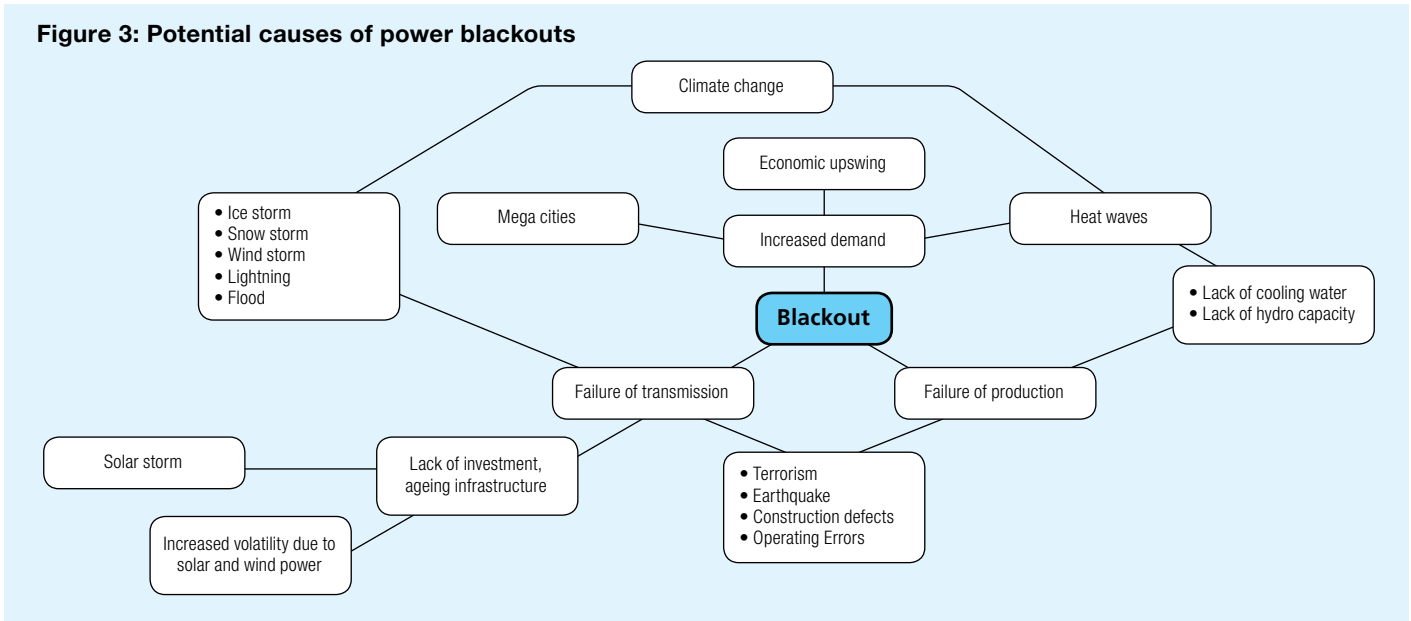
Figure 3: Potential causes of power blackouts

Climate change

Economic upswing

• Ice storm
• Snow storm
• Wind storm
• Lightning
• Flood

Mega cities

Increased demand

Heat waves

• Lack of cooling water
• Lack of hydro capacity

Blackout

Failure of transmission

Failure of production

Solar storm

Lack of investment, ageing infrastructure

• Terrorism
• Earthquake
• Construction defects
• Operating Errors

Increased volatility due to solar and wind power